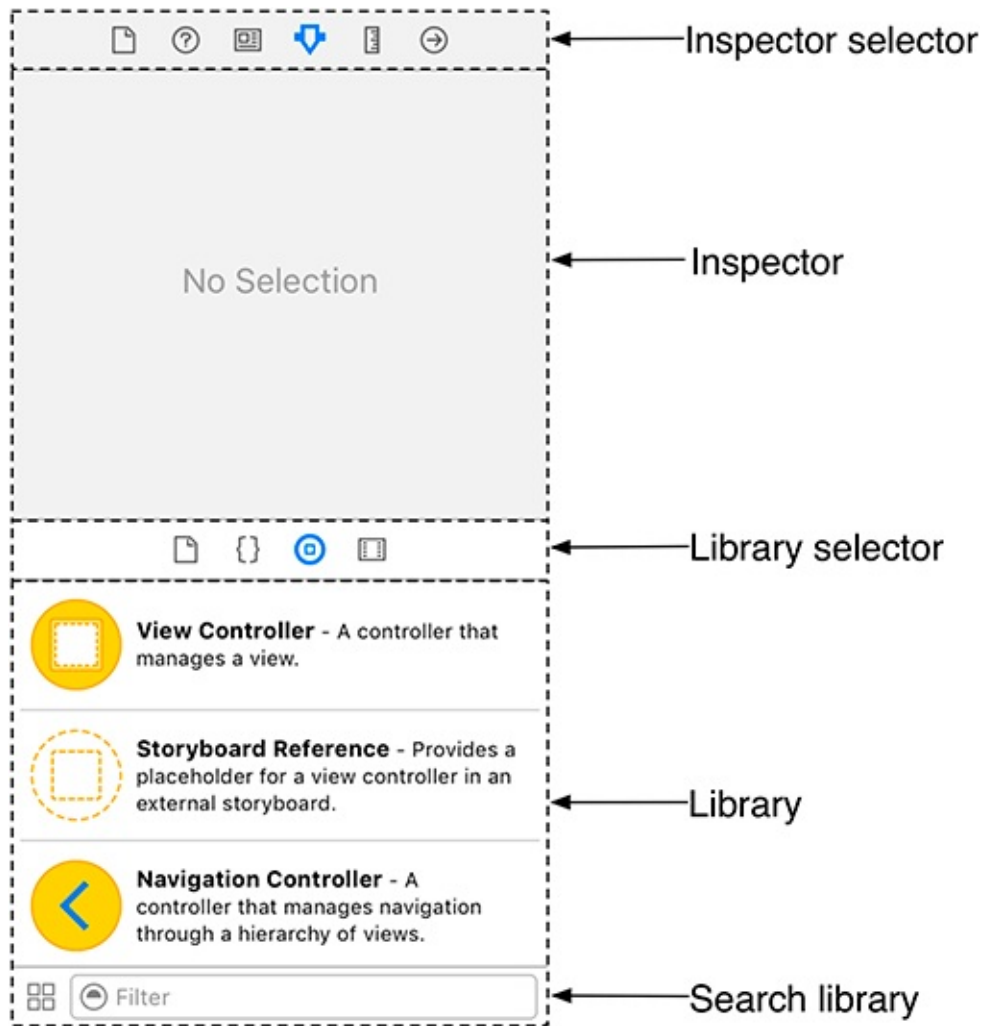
Inspector selector

No Selection

Inspector

Library selector

**View Controller** - A controller that manages a view.

**Storyboard Reference** - Provides a placeholder for a view controller in an external storyboard.

Library

**Navigation Controller** - A controller that manages navigation through a hierarchy of views.

Filter

Search library